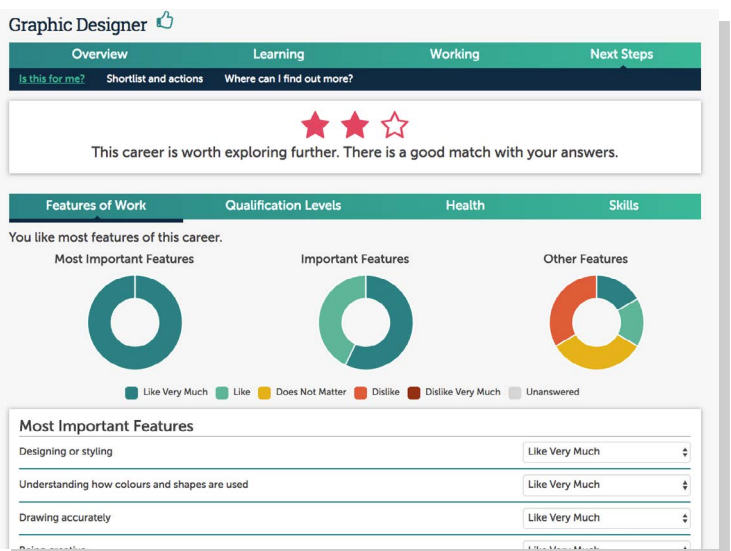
Graphic Designer

Overview | Learning | Working | Next Steps

Is this for me? | Shortlist and actions | Where can I find out more?

This career is worth exploring further. There is a good match with your answers.

Features of Work | Qualification Levels | Health | Skills

You like most features of this career.

Most Important Features

Important Features

Other Features

Like Very Much | Like | Does Not Matter | Dislike | Dislike Very Much | Unanswered

Most Important Features

| | |
|---|---|
| Designing or styling | Like Very Much |
| Understanding how colours and shapes are used | Like Very Much |
| Drawing accurately | Like Very Much |
| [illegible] | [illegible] |